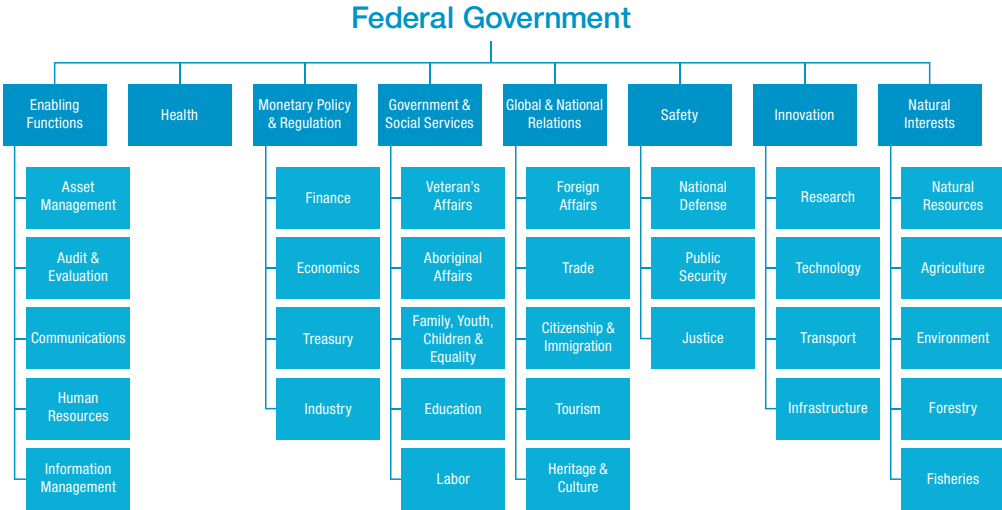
Federal Government

Enabling Functions

Asset Management

Audit & Evaluation

Communications

Human Resources

Information Management

Health

Monetary Policy & Regulation

Finance

Economics

Treasury

Industry

Government & Social Services

Veteran's Affairs

Aboriginal Affairs

Family, Youth, Children & Equality

Education

Labor

Global & National Relations

Foreign Affairs

Trade

Citizenship & Immigration

Tourism

Heritage & Culture

Safety

National Defense

Public Security

Justice

Innovation

Research

Technology

Transport

Infrastructure

Natural Interests

Natural Resources

Agriculture

Environment

Forestry

Fisheries